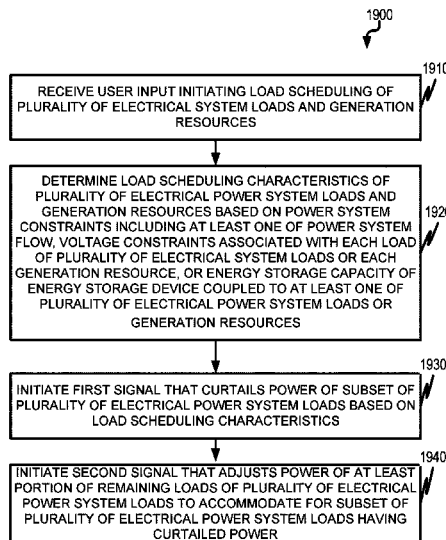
1900

1910

RECEIVE USER INPUT INITIATING LOAD SCHEDULING OF PLURALITY OF ELECTRICAL SYSTEM LOADS AND GENERATION RESOURCES

DETERMINE LOAD SCHEDULING CHARACTERISTICS OF PLURALITY OF ELECTRICAL POWER SYSTEM LOADS AND GENERATION RESOURCES BASED ON POWER SYSTEM CONSTRAINTS INCLUDING AT LEAST ONE OF POWER SYSTEM FLOW, VOLTAGE CONSTRAINTS ASSOCIATED WITH EACH LOAD OF PLURALITY OF ELECTRICAL SYSTEM LOADS OR EACH GENERATION RESOURCE, OR ENERGY STORAGE CAPACITY OF ENERGY STORAGE DEVICE COUPLED TO AT LEAST ONE OF PLURALITY OF ELECTRICAL POWER SYSTEM LOADS OR GENERATION RESOURCES

1920

1930

INITIATE FIRST SIGNAL THAT CURTAILS POWER OF SUBSET OF PLURALITY OF ELECTRICAL POWER SYSTEM LOADS BASED ON LOAD SCHEDULING CHARACTERISTICS

1940

INITIATE SECOND SIGNAL THAT ADJUSTS POWER OF AT LEAST PORTION OF REMAINING LOADS OF PLURALITY OF ELECTRICAL POWER SYSTEM LOADS TO ACCOMMODATE FOR SUBSET OF PLURALITY OF ELECTRICAL POWER SYSTEM LOADS HAVING CURTAILED POWER